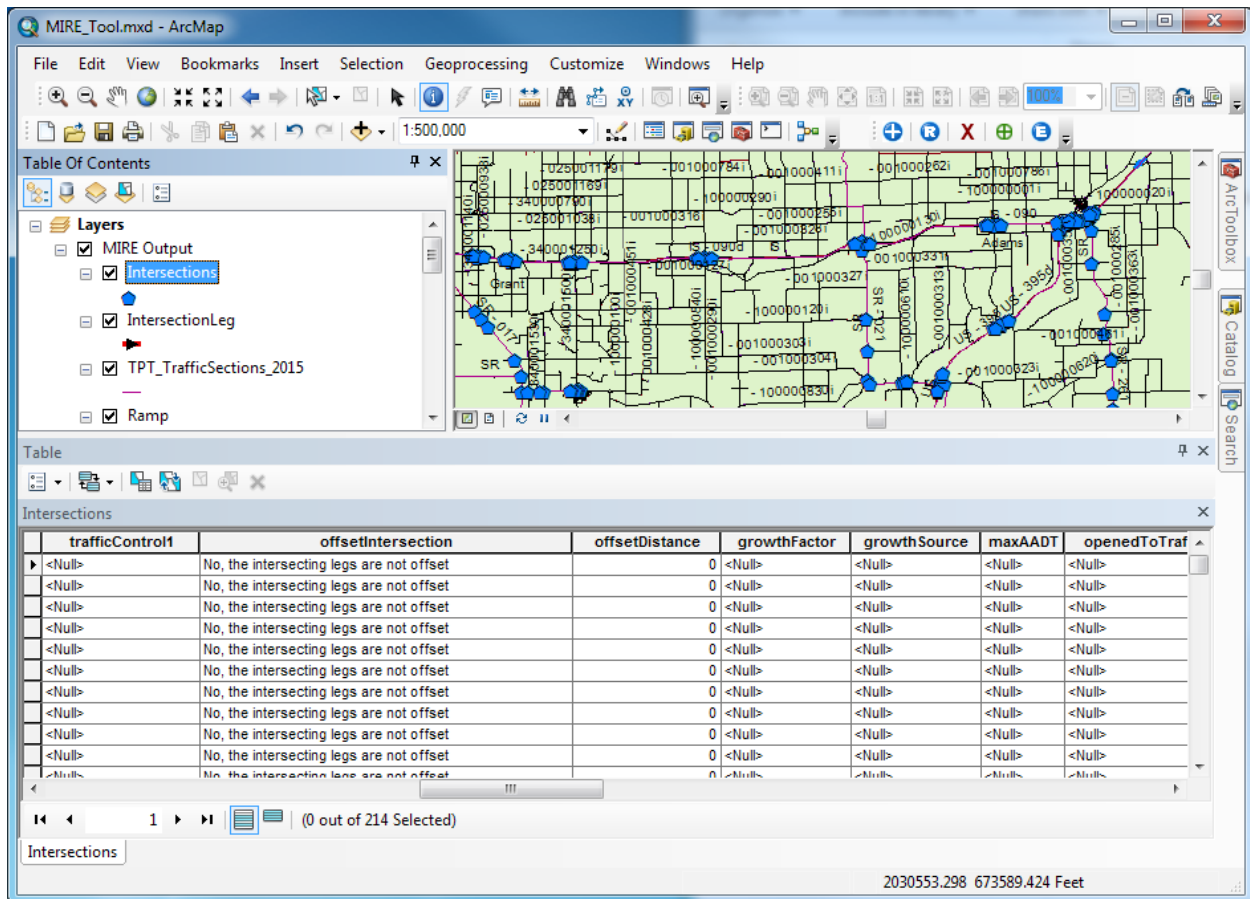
MIRE_Tool.mxd - ArcMap

File Edit View Bookmarks Insert Selection Geoprocessing Customize Windows Help

1:500,000

100%

Table Of Contents

Layers
MIRE Output
Intersections
IntersectionLeg
TPT_TrafficSections_2015
Ramp

Grant
Adams
SR
US
SR 121

ArcToolbox
Catalog
Search

Table

Intersections

| trafficControl1 | offsetIntersection | offsetDistance | growthFactor | growthSource | maxAADT | openedToTraf |
|---|---|---|---|---|---|---|
| <Null> | No, the intersecting legs are not offset | 0 | <Null> | <Null> | <Null> | <Null> |
| <Null> | No, the intersecting legs are not offset | 0 | <Null> | <Null> | <Null> | <Null> |
| <Null> | No, the intersecting legs are not offset | 0 | <Null> | <Null> | <Null> | <Null> |
| <Null> | No, the intersecting legs are not offset | 0 | <Null> | <Null> | <Null> | <Null> |
| <Null> | No, the intersecting legs are not offset | 0 | <Null> | <Null> | <Null> | <Null> |
| <Null> | No, the intersecting legs are not offset | 0 | <Null> | <Null> | <Null> | <Null> |
| <Null> | No, the intersecting legs are not offset | 0 | <Null> | <Null> | <Null> | <Null> |
| <Null> | No, the intersecting legs are not offset | 0 | <Null> | <Null> | <Null> | <Null> |
| <Null> | No, the intersecting legs are not offset | 0 | <Null> | <Null> | <Null> | <Null> |
| <Null> | No, the intersecting legs are not offset | 0 | <Null> | <Null> | <Null> | <Null> |
| <Null> | No, the intersecting legs are not offset | 0 | <Null> | <Null> | <Null> | <Null> |

1 (0 out of 214 Selected)

Intersections

2030553.298 673589.424 Feet